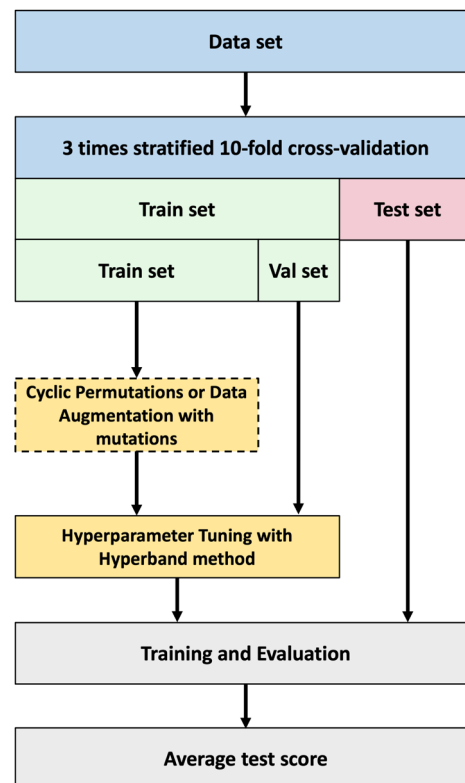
Data set

3 times stratified 10-fold cross-validation

Train set

Test set

Train set

Val set

Cyclic Permutations or Data Augmentation with mutations

Hyperparameter Tuning with Hyperband method

Training and Evaluation

Average test score